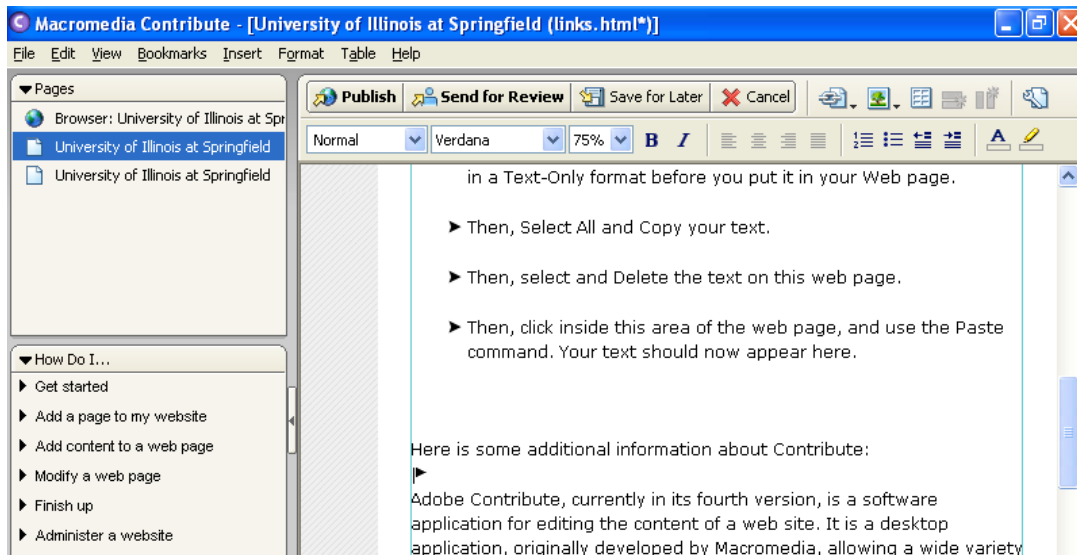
Macromedia Contribute - [University of Illinois at Springfield (links.html*)]

File Edit View Bookmarks Insert Format Table Help

Pages

Browser: University of Illinois at Spr

University of Illinois at Springfield

University of Illinois at Springfield

How Do I...

Get started

Add a page to my website

Add content to a web page

Modify a web page

Finish up

Administer a website

Publish Send for Review Save for Later Cancel

Normal Verdana 75% B I

in a Text-Only format before you put it in your Web page.

Then, Select All and Copy your text.

Then, select and Delete the text on this web page.

Then, click inside this area of the web page, and use the Paste command. Your text should now appear here.

Here is some additional information about Contribute:

Adobe Contribute, currently in its fourth version, is a software application for editing the content of a web site. It is a desktop application, originally developed by Macromedia, allowing a wide variety